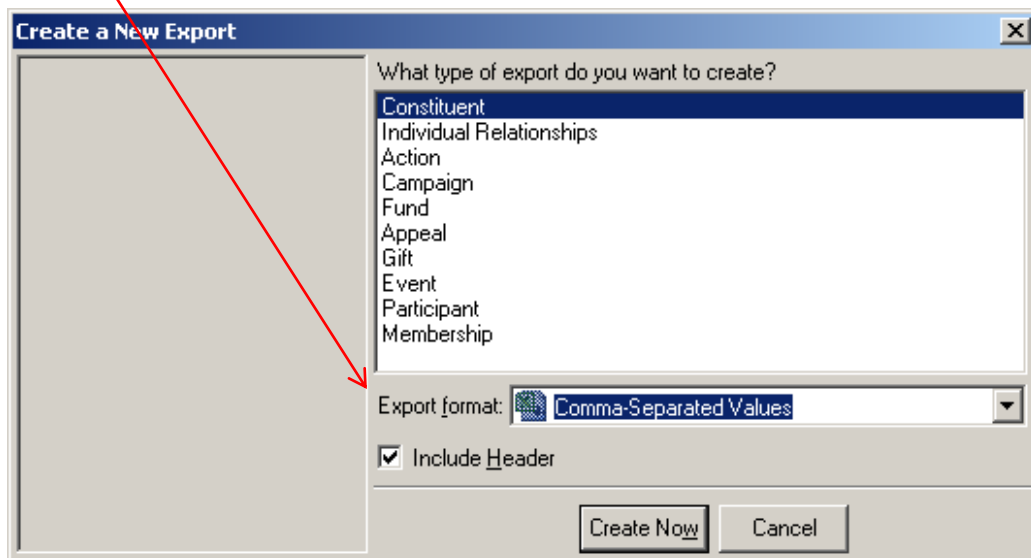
Create a New Export

What type of export do you want to create?

Constituent
Individual Relationships
Action
Campaign
Fund
Appeal
Gift
Event
Participant
Membership

Export format: Comma-Separated Values

Include Header

Create Now
Cancel